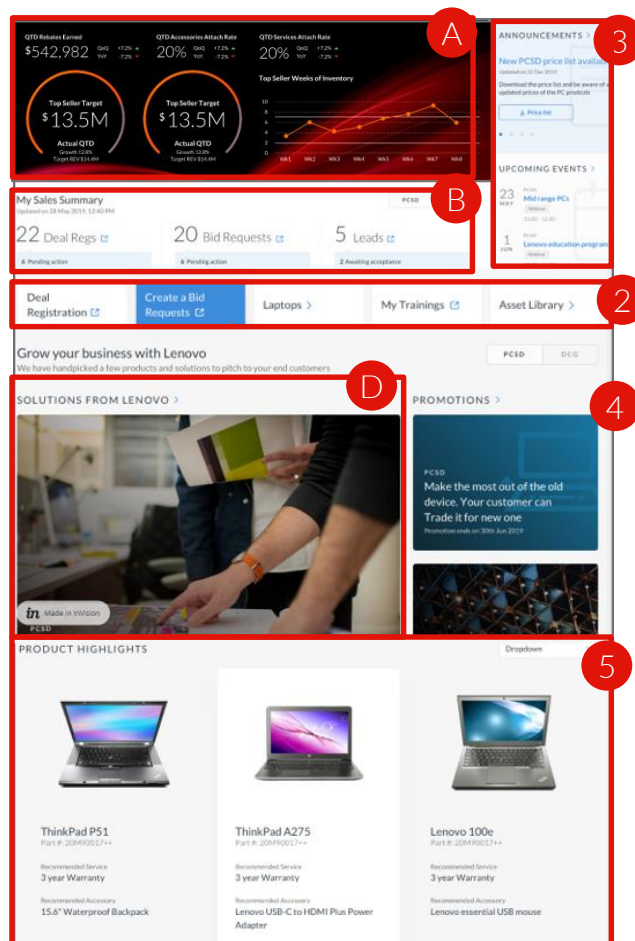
A

QTD Rebates Earned
$542,982 QoQ +7.2% YoY -7.2%

QTD Accessories Attach Rate
20% QoQ +7.2% YoY -7.2%

QTD Services Attach Rate
20% QoQ +7.2% YoY -7.2%

Top Seller Target
$13.5M
Actual QTD
Growth 12.8%
Target REV $14.4M

Top Seller Target
$13.5M
Actual QTD
Growth 12.8%
Target REV $14.4M

Top Seller Weeks of Inventory
10
8
6
4
2
0
Wk1 Wk2 Wk3 Wk4 Wk5 Wk6 Wk7 Wk8

3

ANNOUNCEMENTS >
New PCSD price list availa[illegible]
Updated on 31 Dec 2019
Download the price list and be aware of updated prices of the PC products
Price list

UPCOMING EVENTS >
23 MAY
PCSD
Mid range PCs
Webinar
11:30 - 12:30

1 JUN
PCSD
Lenovo education program
Webinar

B

My Sales Summary
Updated on 28 May 2019, 12:40 PM
PCSD

22 Deal Regs
6 Pending action

20 Bid Requests
6 Pending action

5 Leads
2 Awaiting acceptance

2

Deal Registration
Create a Bid Requests
Laptops >
My Trainings
Asset Library >

Grow your business with Lenovo
We have handpicked a few products and solutions to pitch to your end customers
PCSD DCG

D

SOLUTIONS FROM LENOVO >
Made in InVision
PCSD

4

PROMOTIONS >
PCSD
Make the most out of the old device. Your customer can Trade it for new one
Promotion ends on 30th Jun 2019

5

PRODUCT HIGHLIGHTS
Dropdown

ThinkPad P51
Part #: 20M90017++
Recommended Service
3 year Warranty
Recommended Accessory
15.6" Waterproof Backpack

ThinkPad A275
Part #: 20M90017++
Recommended Service
3 year Warranty
Recommended Accessory
Lenovo USB-C to HDMI Plus Power Adapter

Lenovo 100e
Part #: 20M90017++
Recommended Service
3 year Warranty
Recommended Accessory
Lenovo essential USB mouse